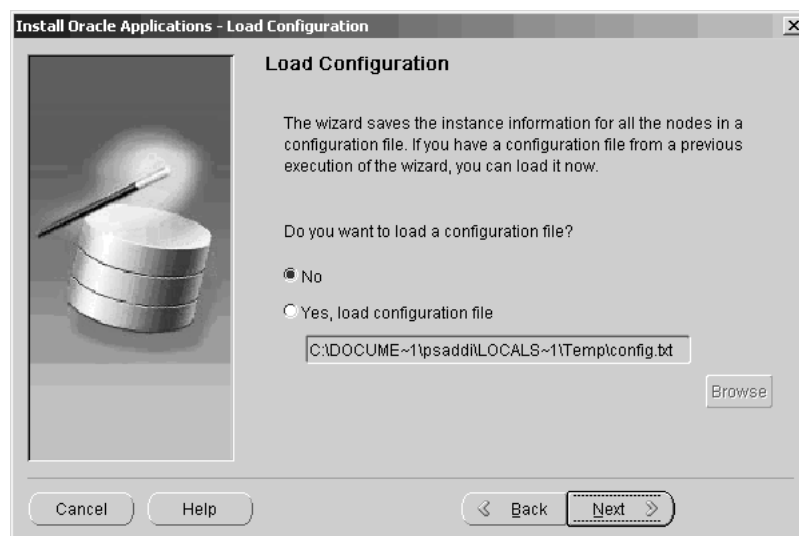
Install Oracle Applications - Load Configuration

Load Configuration

The wizard saves the instance information for all the nodes in a configuration file. If you have a configuration file from a previous execution of the wizard, you can load it now.

Do you want to load a configuration file?

No

Yes, load configuration file

C:\DOCUME~1\psaddi\LOCALS~1\Temp\config.txt

Browse

Cancel

Help

Back

Next